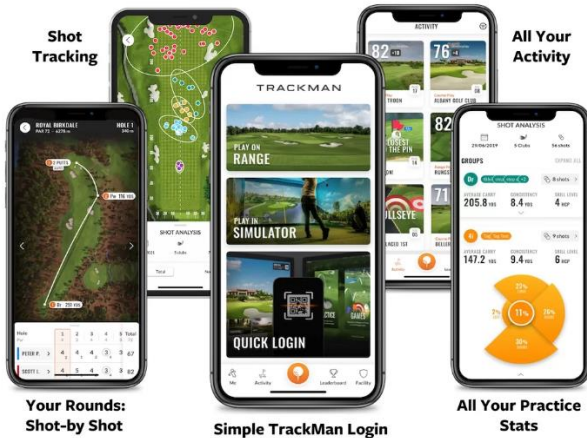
Shot Tracking

All Your Activity

ROYAL BIRKDALE
HOLE 1

2 PUTTS

SHOT ANALYSIS

TRACKMAN

PLAY ON RANGE

PLAY IN SIMULATOR

QUICK LOGIN

Me
Activity
Leaderboard
Facility

ACTIVITY
82
76
ALBANY GOLF CLUB
CLOSEST TO THE PIN
82
71
BULLSEYE

SHOT ANALYSIS
GROUPS
205.8
8.4
4
147.2
9.4
6
11%

Your Rounds: Shot-by Shot

Simple TrackMan Login

All Your Practice Stats